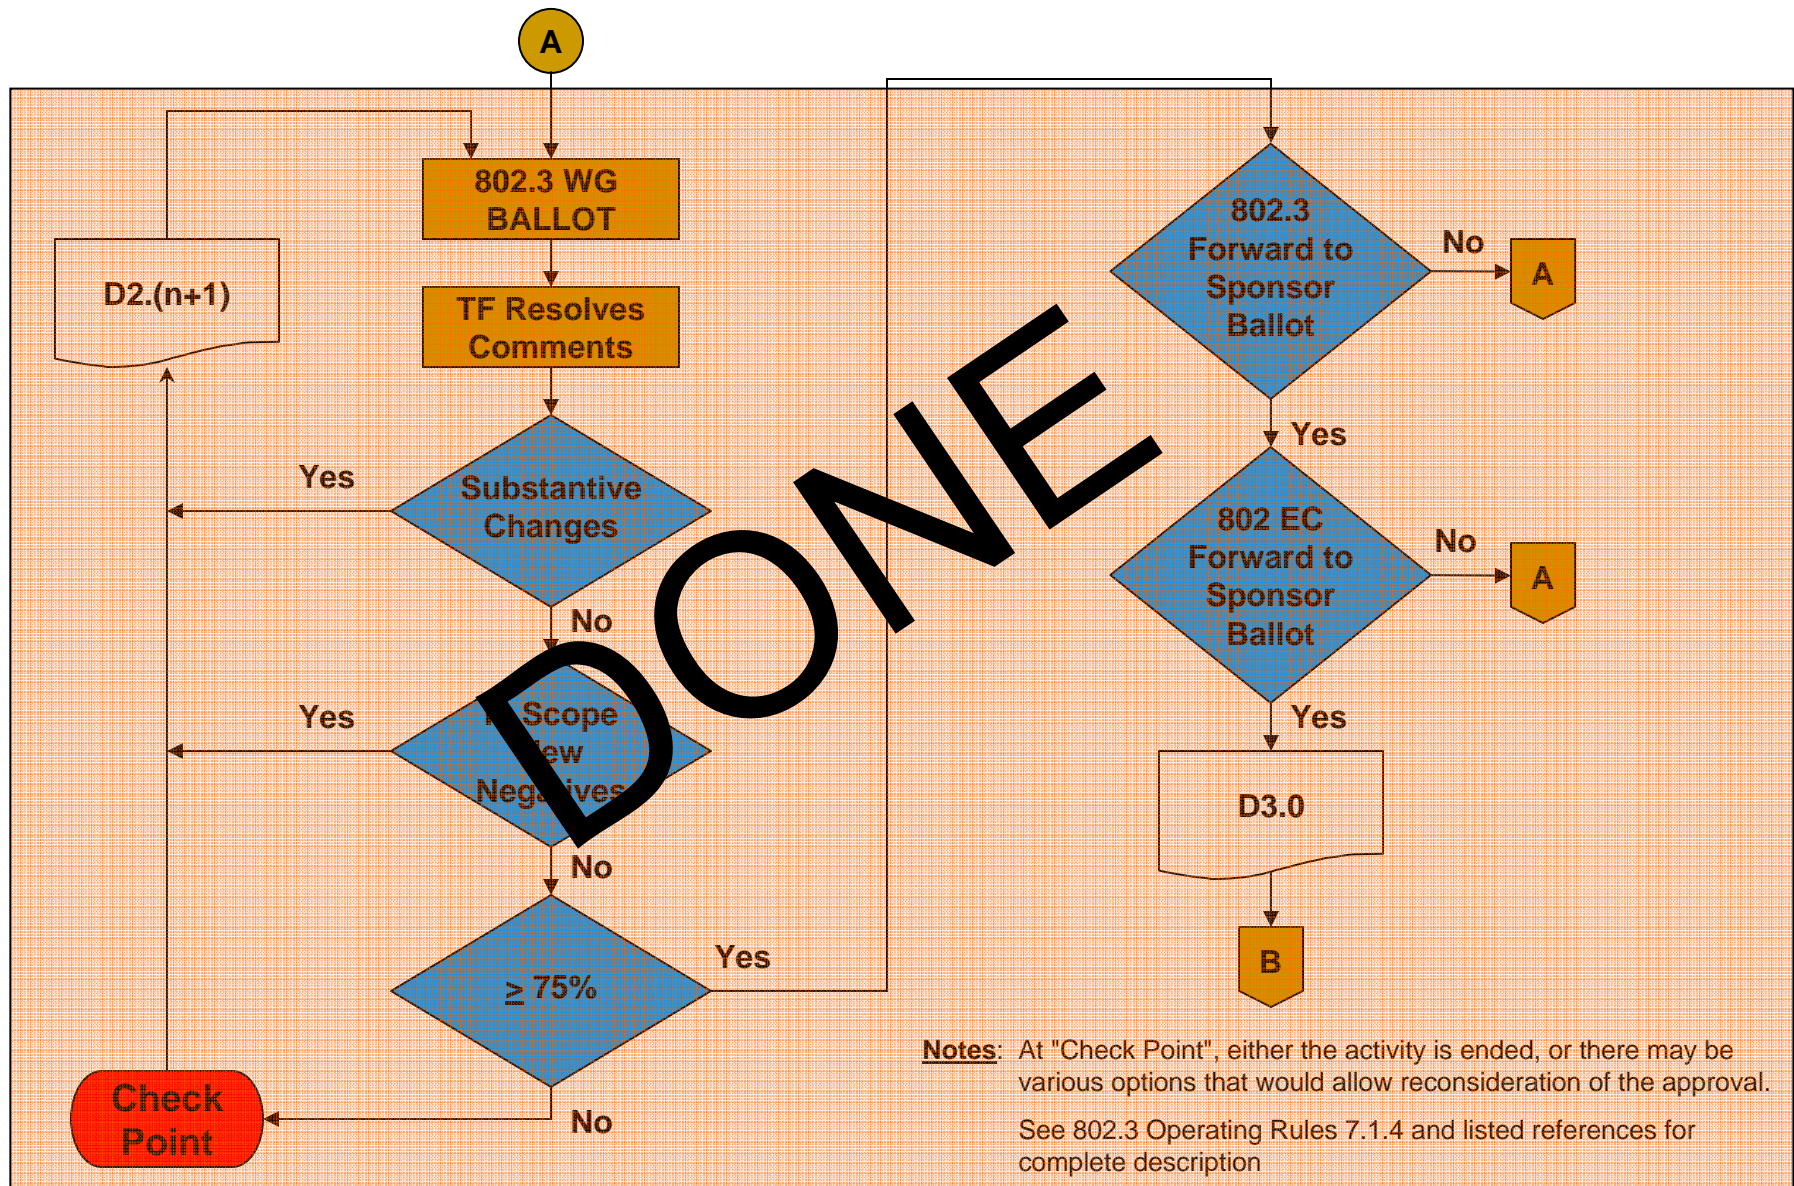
A

802.3 WG BALLOT

D2.(n+1)

TF Resolves Comments

Yes

Substantive Changes

No

Yes

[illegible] Scope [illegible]ew Neg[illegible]ives

No

≥ 75%

Yes

No

Check Point

DONE

802.3 Forward to Sponsor Ballot

No

A

Yes

802 EC Forward to Sponsor Ballot

No

A

Yes

D3.0

B

Notes: At "Check Point", either the activity is ended, or there may be various options that would allow reconsideration of the approval.

See 802.3 Operating Rules 7.1.4 and listed references for complete description